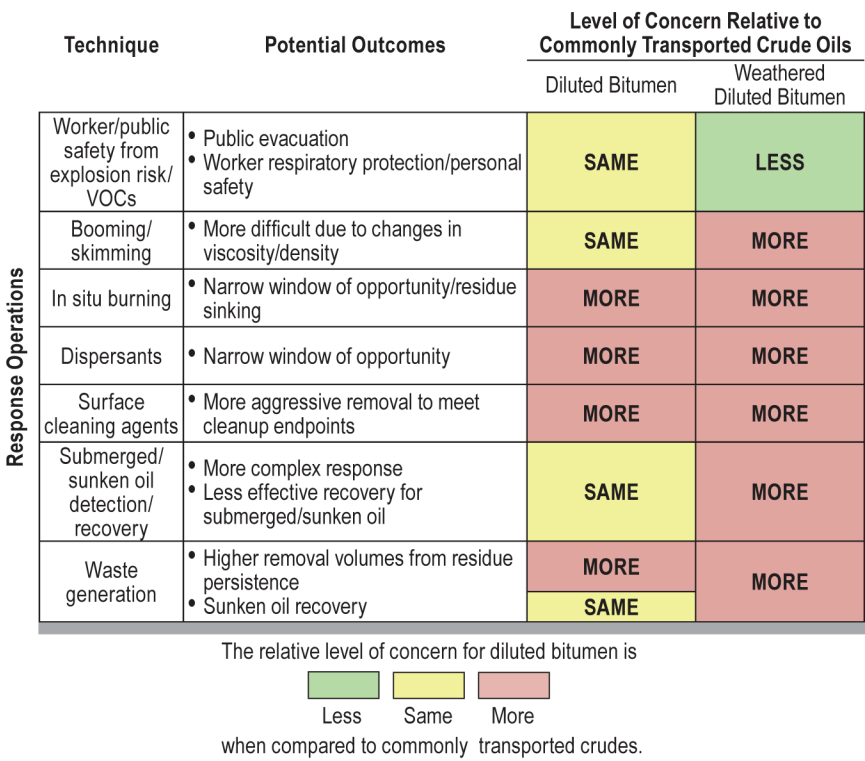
Response Operations

| Technique | Potential Outcomes | Level of Concern Relative to Commonly Transported Crude Oils: Diluted Bitumen | Level of Concern Relative to Commonly Transported Crude Oils: Weathered Diluted Bitumen |
|---|---|---|---|
| Worker/public safety from explosion risk/ VOCs | • Public evacuation • Worker respiratory protection/personal safety | SAME | LESS |
| Booming/ skimming | • More difficult due to changes in viscosity/density | SAME | MORE |
| In situ burning | • Narrow window of opportunity/residue sinking | MORE | MORE |
| Dispersants | • Narrow window of opportunity | MORE | MORE |
| Surface cleaning agents | • More aggressive removal to meet cleanup endpoints | MORE | MORE |
| Submerged/ sunken oil detection/ recovery | • More complex response • Less effective recovery for submerged/sunken oil | SAME | MORE |
| Waste generation | • Higher removal volumes from residue persistence | MORE | MORE |
| | • Sunken oil recovery | SAME | |

The relative level of concern for diluted bitumen is

Less Same More

when compared to commonly transported crudes.